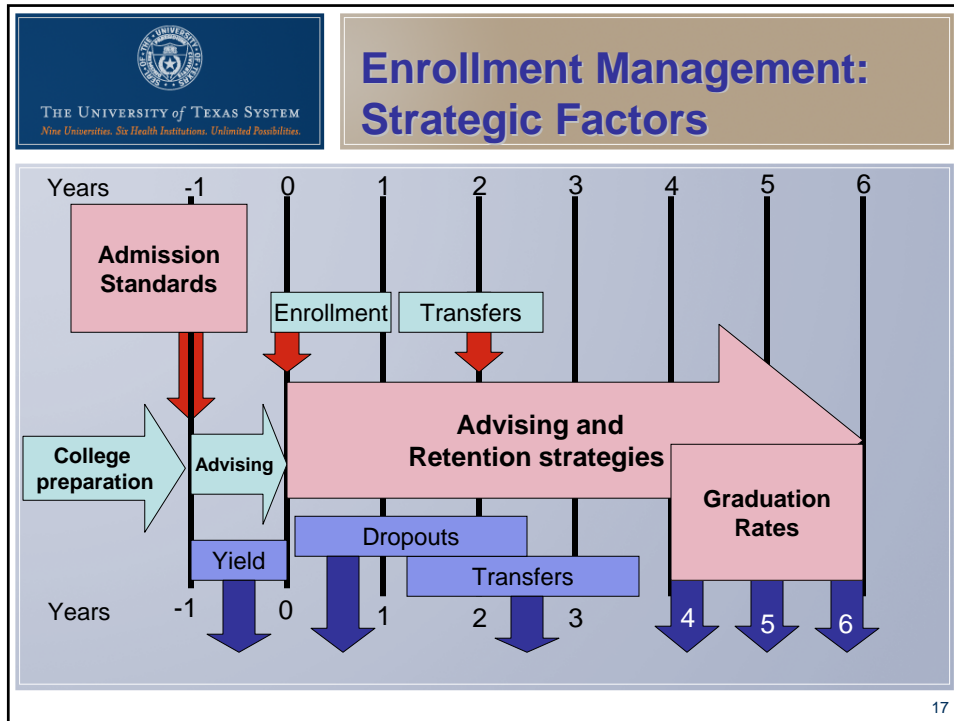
THE UNIVERSITY of TEXAS SYSTEM
Nine Universities. Six Health Institutions. Unlimited Possibilities.

Enrollment Management: Strategic Factors

Years -1 0 1 2 3 4 5 6

Admission Standards

Enrollment

Transfers

College preparation

Advising

Advising and Retention strategies

Graduation Rates

Dropouts

Yield

Transfers

Years -1 0 1 2 3

4 5 6

17